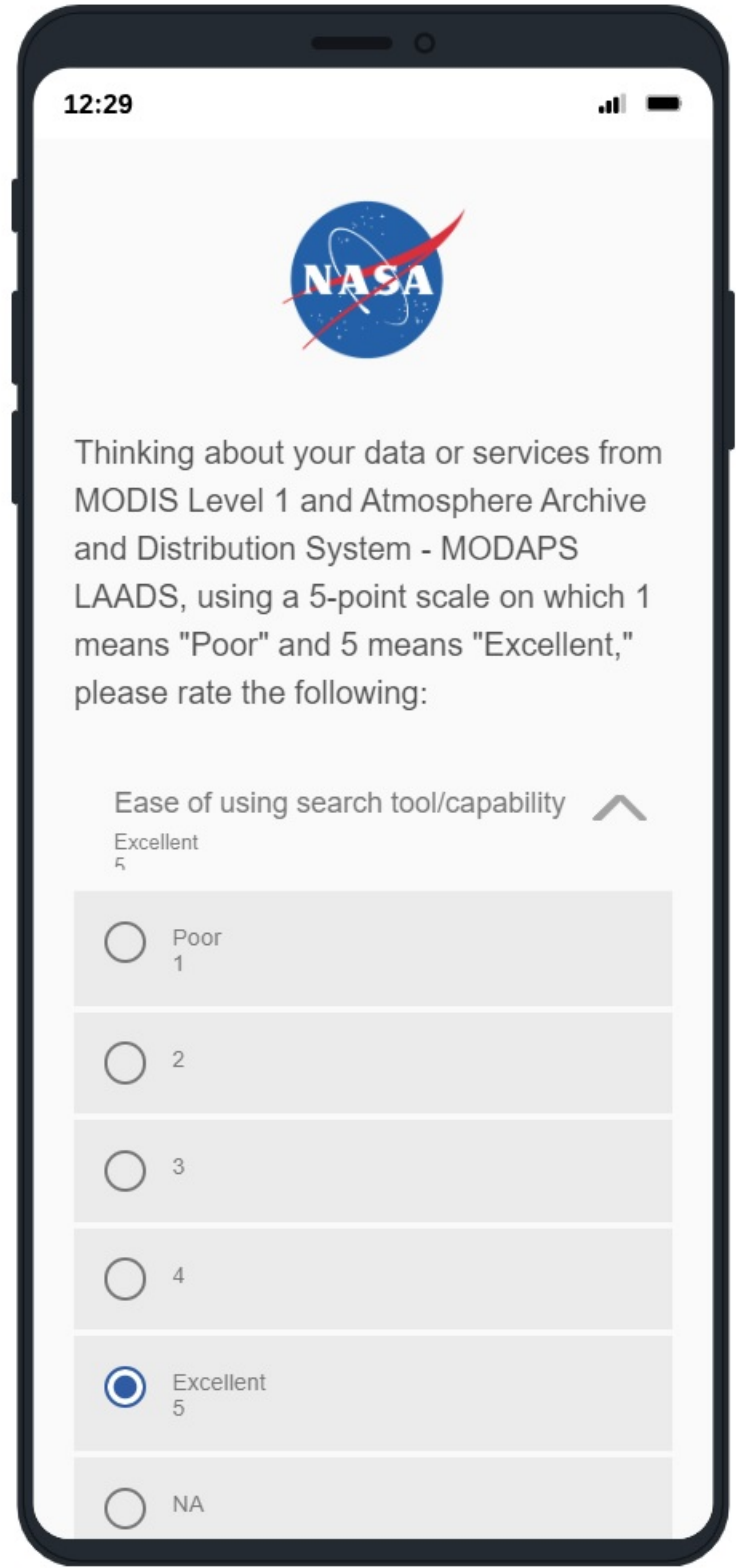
12:29

NASA

Thinking about your data or services from MODIS Level 1 and Atmosphere Archive and Distribution System - MODAPS LAADS, using a 5-point scale on which 1 means "Poor" and 5 means "Excellent," please rate the following:

Ease of using search tool/capability
Excellent
5

Poor
1

2

3

4

Excellent
5

NA